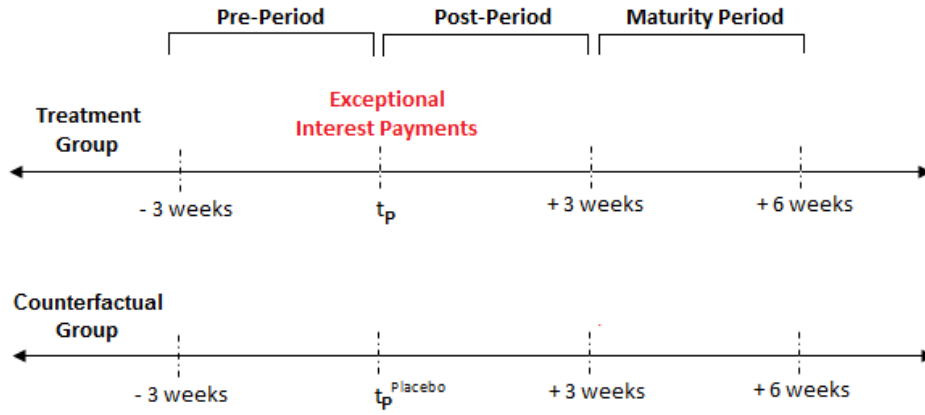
Pre-Period

Post-Period

Maturity Period

Treatment Group

Exceptional Interest Payments

- 3 weeks

$t_P$

+ 3 weeks

+ 6 weeks

Counterfactual Group

- 3 weeks

$t_P^{Placebo}$

+ 3 weeks

+ 6 weeks